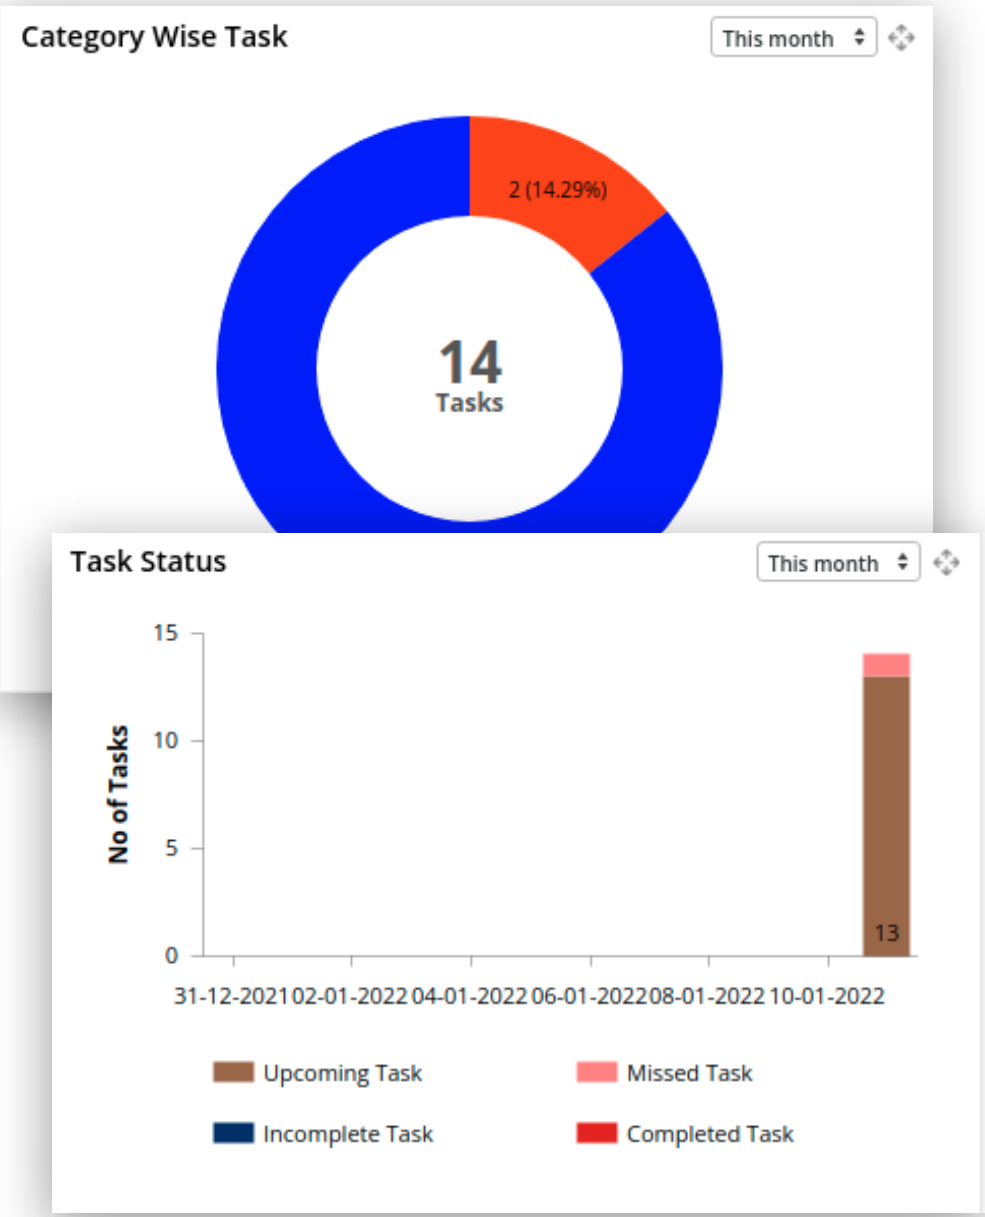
Category Wise Task

This month

2 (14.29%)

14
Tasks

Task Status

This month

No of Tasks

15
10
5
0

13

31-12-2021 02-01-2022 04-01-2022 06-01-2022 08-01-2022 10-01-2022

Upcoming Task
Missed Task
Incomplete Task
Completed Task